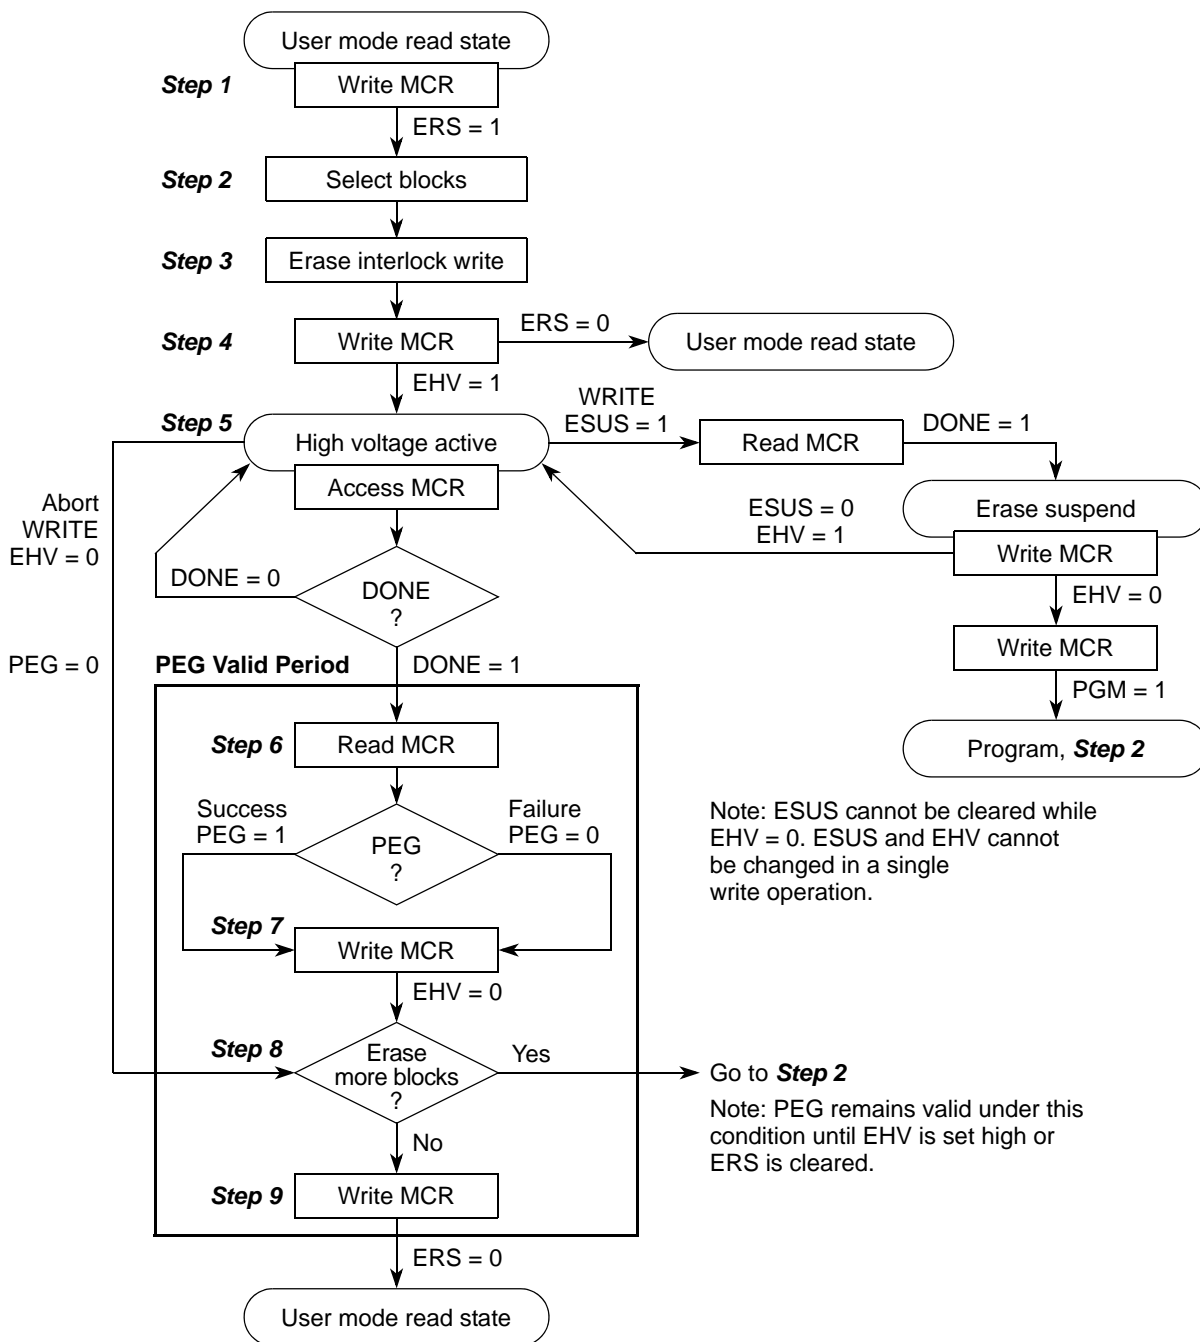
User mode read state

Step 1
Write MCR

ERS = 1

Step 2
Select blocks

Step 3
Erase interlock write

Step 4
Write MCR

ERS = 0

User mode read state

EHV = 1

Step 5
High voltage active

WRITE
ESUS = 1

Read MCR

DONE = 1

Access MCR

Abort
WRITE
EHV = 0

ESUS = 0
EHV = 1

Erase suspend

Write MCR

DONE = 0

DONE
?

EHV = 0

PEG = 0

PEG Valid Period

DONE = 1

Write MCR

PGM = 1

Step 6
Read MCR

Program, Step 2

Success
PEG = 1

PEG
?

Failure
PEG = 0

Note: ESUS cannot be cleared while EHV = 0. ESUS and EHV cannot be changed in a single write operation.

Step 7
Write MCR

EHV = 0

Step 8
Erase
more blocks
?

Yes

Go to Step 2

Note: PEG remains valid under this condition until EHV is set high or ERS is cleared.

No

Step 9
Write MCR

ERS = 0

User mode read state